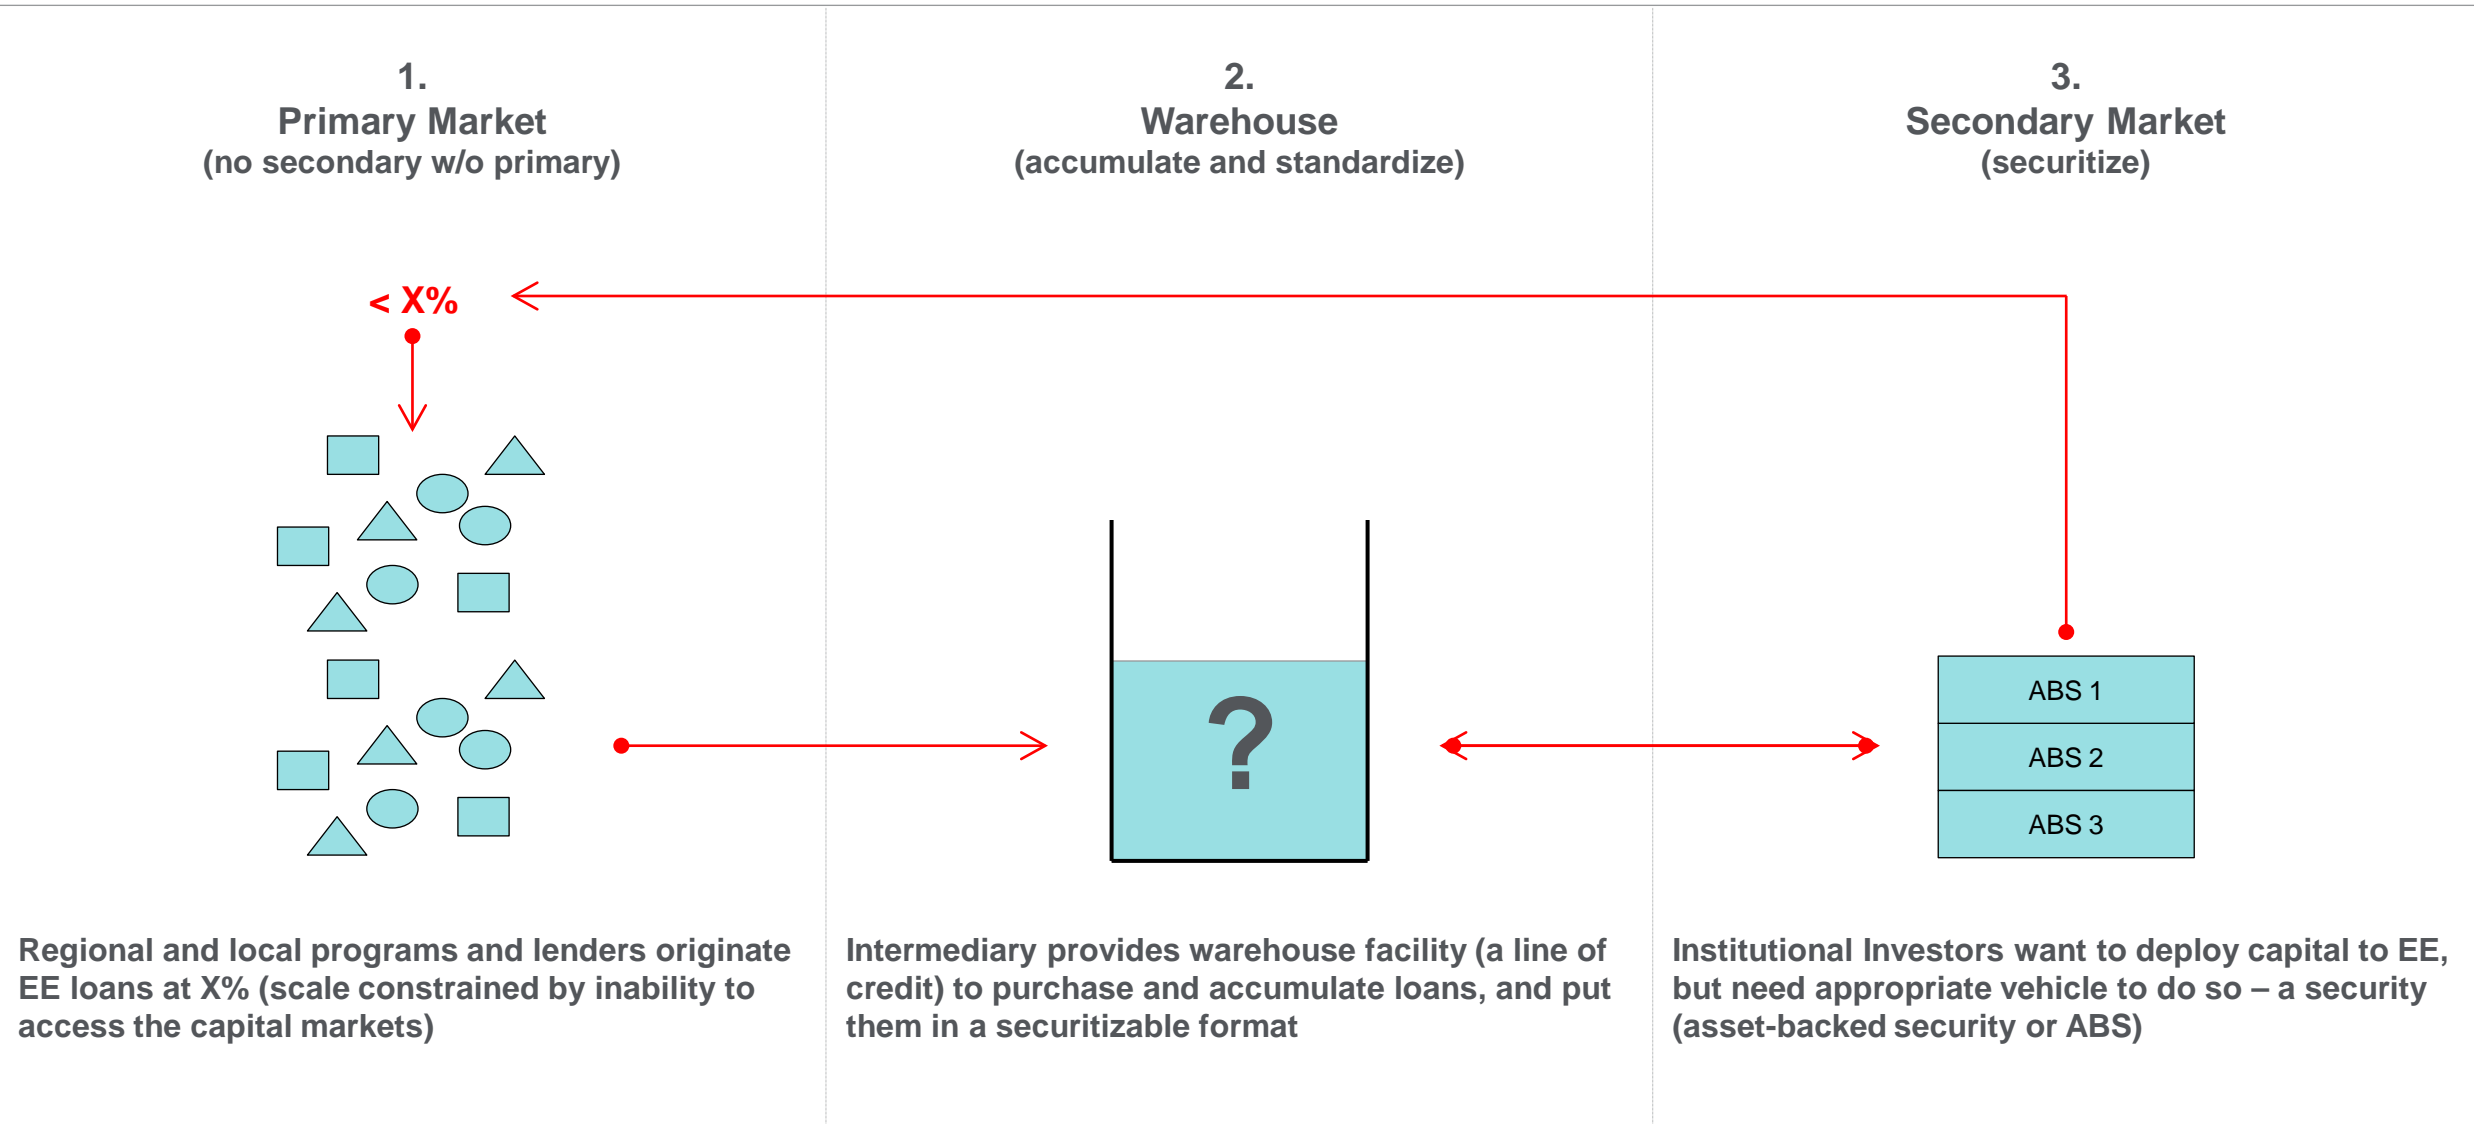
1.
Primary Market
(no secondary w/o primary)

2.
Warehouse
(accumulate and standardize)

3.
Secondary Market
(securitize)

< X%

?

ABS 1

ABS 2

ABS 3

Regional and local programs and lenders originate EE loans at X% (scale constrained by inability to access the capital markets)

Intermediary provides warehouse facility (a line of credit) to purchase and accumulate loans, and put them in a securitizable format

Institutional Investors want to deploy capital to EE, but need appropriate vehicle to do so – a security (asset-backed security or ABS)